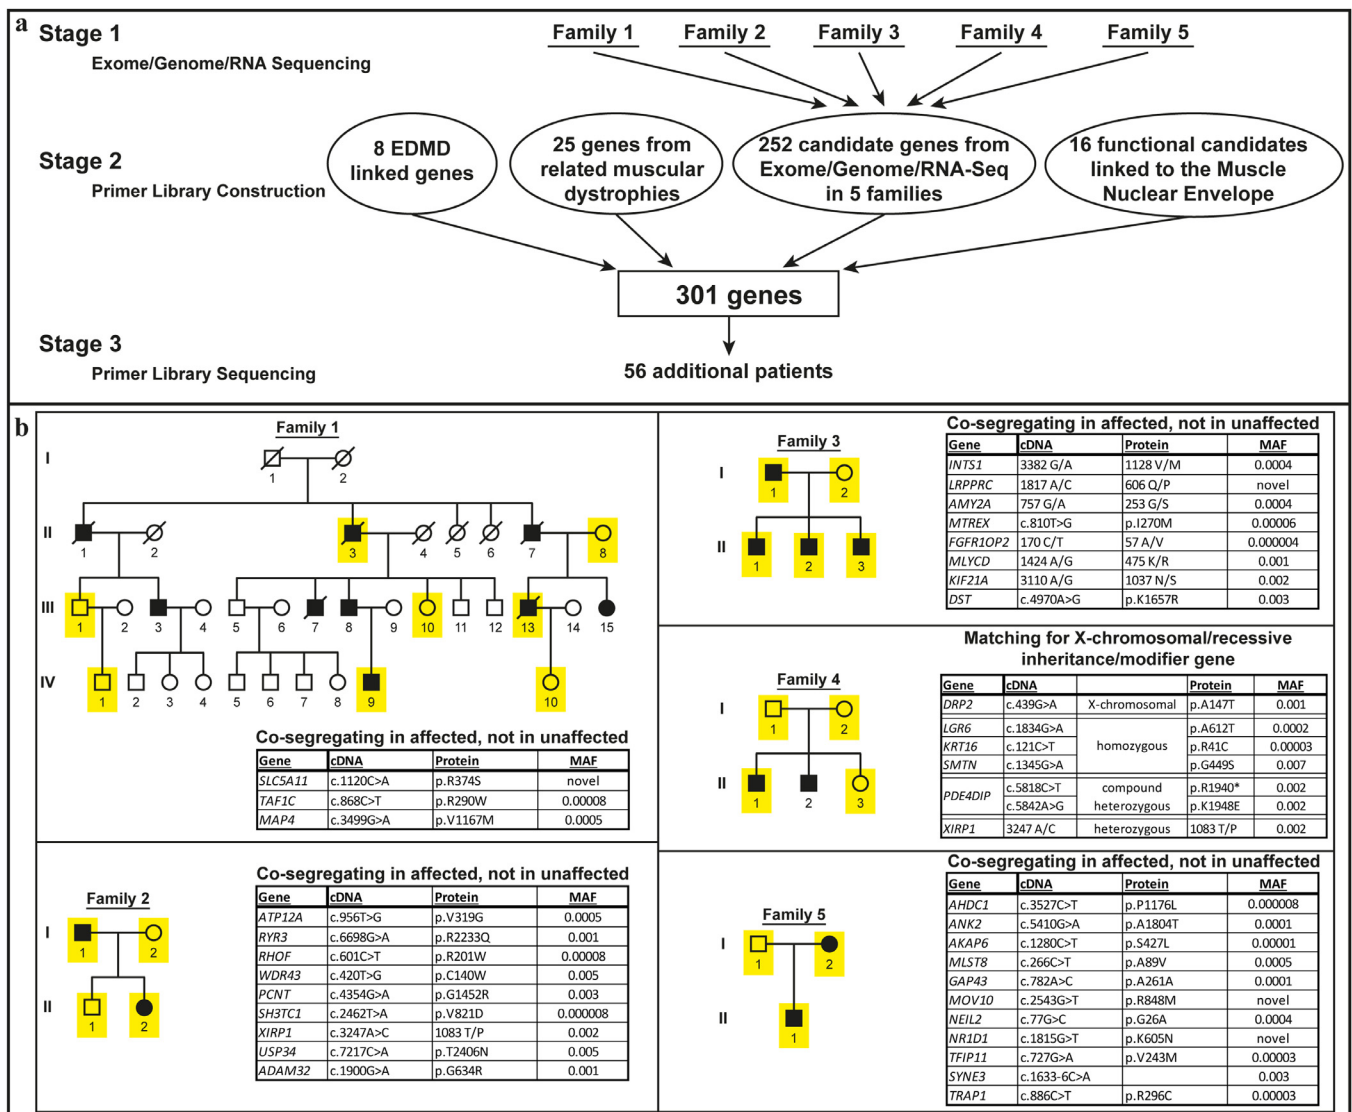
a
Stage 1
Exome/Genome/RNA Sequencing

Family 1 Family 2 Family 3 Family 4 Family 5

Stage 2
Primer Library Construction

8 EDMD linked genes

25 genes from related muscular dystrophies

252 candidate genes from Exome/Genome/RNA-Seq in 5 families

16 functional candidates linked to the Muscle Nuclear Envelope

301 genes

Stage 3
Primer Library Sequencing

56 additional patients

b

Family 1

I 1 2
II 1 2 3 4 5 6 7 8
III 1 2 3 4 5 6 7 8 9 10 11 12 13 14 15
IV 1 2 3 4 5 6 7 8 9 10

Co-segregating in affected, not in unaffected

| Gene | cDNA | Protein | MAF |
|---|---|---|---|
| SLC5A11 | c.1120C>A | p.R374S | novel |
| TAF1C | c.868C>T | p.R290W | 0.00008 |
| MAP4 | c.3499G>A | p.V1167M | 0.0005 |

Family 2

I 1 2
II 1 2

Co-segregating in affected, not in unaffected

| Gene | cDNA | Protein | MAF |
|---|---|---|---|
| ATP12A | c.956T>G | p.V319G | 0.0005 |
| RYR3 | c.6698G>A | p.R2233Q | 0.001 |
| RHOF | c.601C>T | p.R201W | 0.00008 |
| WDR43 | c.420T>G | p.C140W | 0.005 |
| PCNT | c.4354G>A | p.G1452R | 0.003 |
| SH3TC1 | c.2462T>A | p.V821D | 0.000008 |
| XIRP1 | c.3247A>C | 1083 T/P | 0.002 |
| USP34 | c.7217C>A | p.T2406N | 0.005 |
| ADAM32 | c.1900G>A | p.G634R | 0.001 |

Family 3

I 1 2
II 1 2 3

Co-segregating in affected, not in unaffected

| Gene | cDNA | Protein | MAF |
|---|---|---|---|
| INTS1 | 3382 G/A | 1128 V/M | 0.0004 |
| LRPPRC | 1817 A/C | 606 Q/P | novel |
| AMY2A | 757 G/A | 253 G/S | 0.0004 |
| MTREX | c.810T>G | p.I270M | 0.00006 |
| FGFR1OP2 | 170 C/T | 57 A/V | 0.000004 |
| MLYCD | 1424 A/G | 475 K/R | 0.001 |
| KIF21A | 3110 A/G | 1037 N/S | 0.002 |
| DST | c.4970A>G | p.K1657R | 0.003 |

Family 4

I 1 2
II 1 2 3

Matching for X-chromosomal/recessive inheritance/modifier gene

| Gene | cDNA | | Protein | MAF |
|---|---|---|---|---|
| DRP2 | c.439G>A | X-chromosomal | p.A147T | 0.001 |
| LGR6 | c.1834G>A | homozygous | p.A612T | 0.0002 |
| KRT16 | c.121C>T | homozygous | p.R41C | 0.00003 |
| SMTN | c.1345G>A | homozygous | p.G449S | 0.007 |
| PDE4DIP | c.5818C>T | compound heterozygous | p.R1940* | 0.002 |
| PDE4DIP | c.5842A>G | compound heterozygous | p.K1948E | 0.002 |
| XIRP1 | 3247 A/C | heterozygous | 1083 T/P | 0.002 |

Family 5

I 1 2
II 1

Co-segregating in affected, not in unaffected

| Gene | cDNA | Protein | MAF |
|---|---|---|---|
| AHDC1 | c.3527C>T | p.P1176L | 0.000008 |
| ANK2 | c.5410G>A | p.A1804T | 0.0001 |
| AKAP6 | c.1280C>T | p.S427L | 0.00001 |
| MLST8 | c.266C>T | p.A89V | 0.0005 |
| GAP43 | c.782A>C | p.A261A | 0.0001 |
| MOV10 | c.2543G>T | p.R848M | novel |
| NEIL2 | c.77G>C | p.G26A | 0.0004 |
| NR1D1 | c.1815G>T | p.K605N | novel |
| TFIP11 | c.727G>A | p.V243M | 0.00003 |
| SYNE3 | c.1633-6C>A | | 0.003 |
| TRAP1 | c.886C>T | p.R296C | 0.00003 |